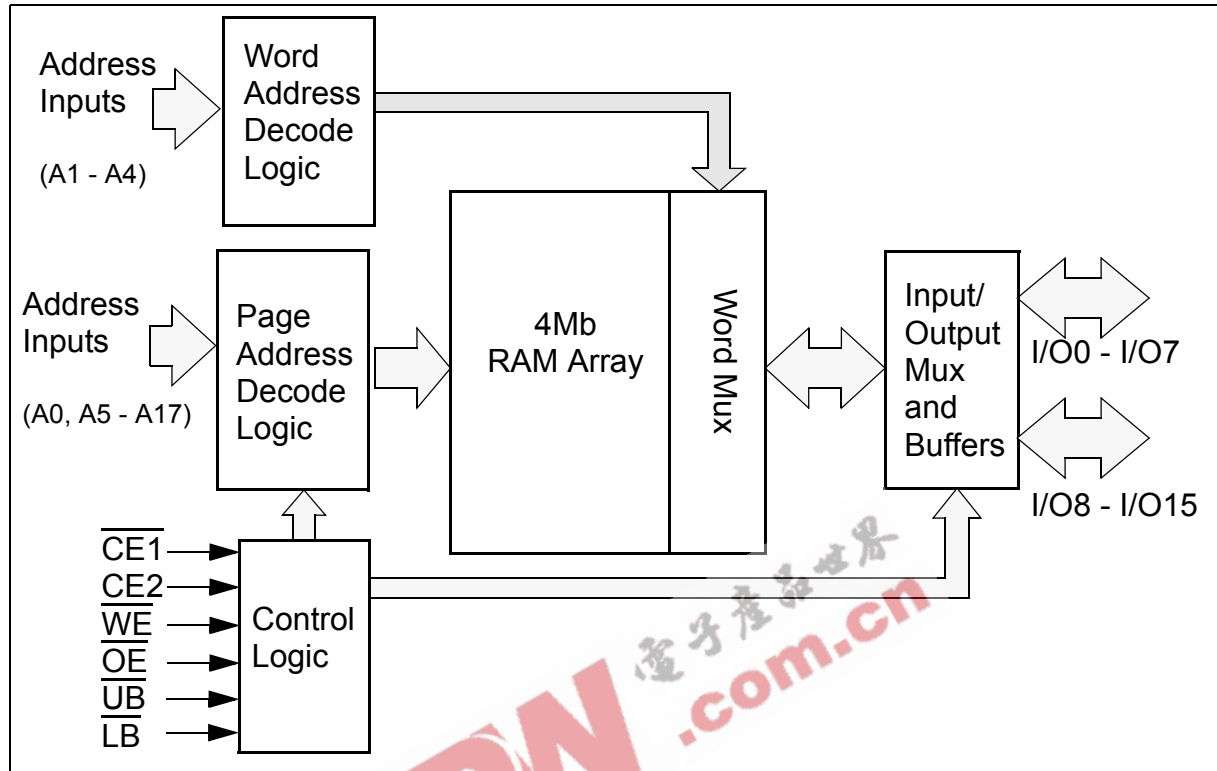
Address Inputs

(A1 - A4)

Word Address Decode Logic

Address Inputs

(A0, A5 - A17)

Page Address Decode Logic

4Mb RAM Array

Word Mux

Input/ Output Mux and Buffers

I/O0 - I/O7

I/O8 - I/O15

$\overline{CE1}$
CE2
$\overline{WE}$
$\overline{OE}$
$\overline{UB}$
$\overline{LB}$

Control Logic

电子产品世界
.com.cn